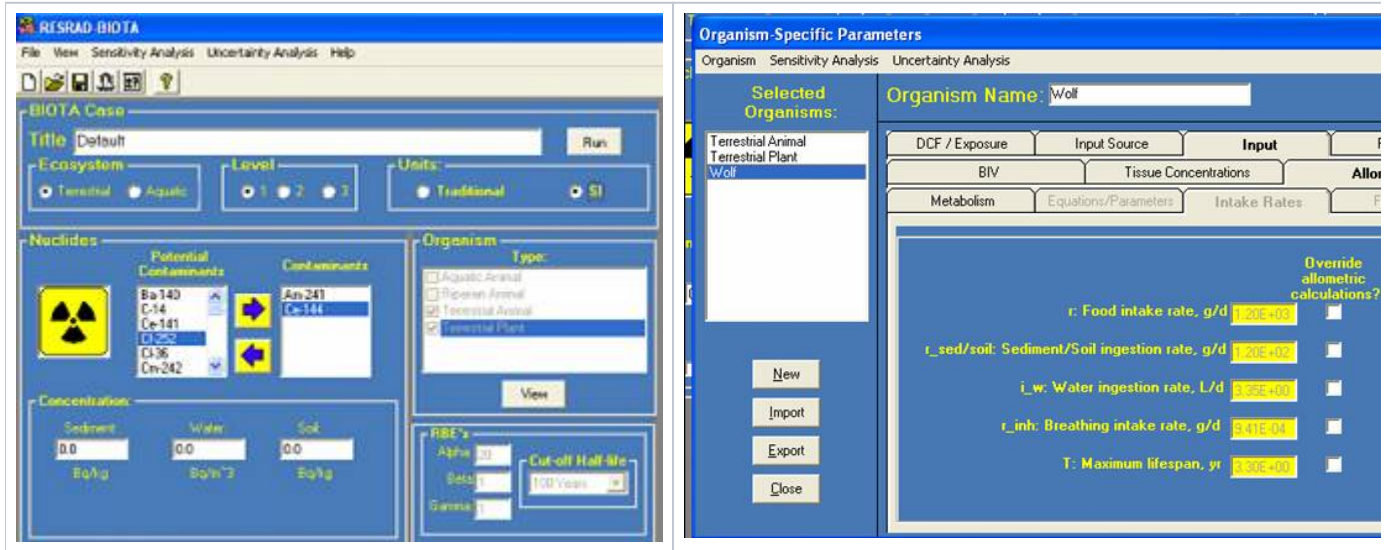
RESRAD-BIOTA

File View Sensitivity Analysis Uncertainty Analysis Help

BIOTA Case

Title Default

Run

Ecosystem

Terrestrial Aquatic

Level

1 2 3

Units:

Traditional SI

Nuclides

Potential Contaminants

Ba-140
C-14
Ce-141
Cf-252
Cl-36
Cm-242

Contaminants

Am-241
Ce-144

Concentration:

Sediment Water Soil

0.0 0.0 0.0

Bq/kg Bq/m^3 Bq/kg

Organism

Type:

Aquatic Animal
Riparian Animal
Terrestrial Animal
Terrestrial Plant

View

RBE's

Alpha 20

Beta 1

Gamma 1

Cut-off Half-life

100 Years

Organism-Specific Parameters

Organism Sensitivity Analysis Uncertainty Analysis

Selected Organisms:

Terrestrial Animal
Terrestrial Plant
Wolf

New

Import

Export

Close

Organism Name: Wolf

DCF / Exposure | Input Source | Input | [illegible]

BIV | Tissue Concentrations | Allo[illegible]

Metabolism | Equations/Parameters | Intake Rates | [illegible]

Override allometric calculations?

r: Food intake rate, g/d 1.20E+03

r_sed/soil: Sediment/Soil ingestion rate, g/d 1.20E+02

i_w: Water ingestion rate, L/d 3.35E+00

r_inh: Breathing intake rate, g/d 9.41E-04

T: Maximum lifespan, yr 3.30E+00